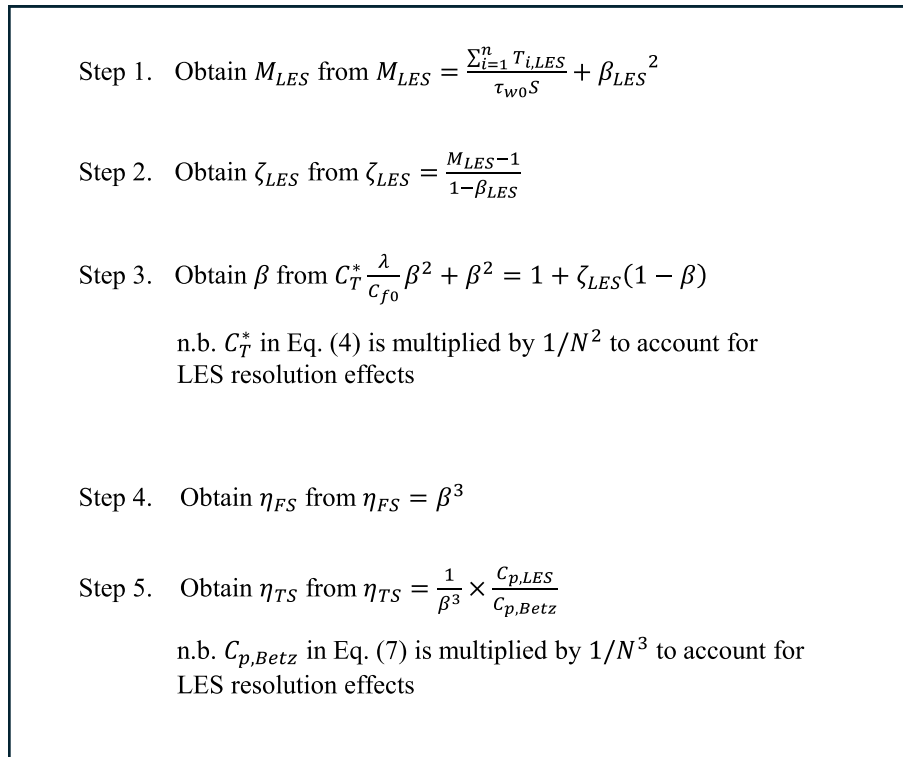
Step 1. Obtain $M_{LES}$ from $M_{LES} = \frac{\sum_{i=1}^{n} T_{i,LES}}{\tau_{w0} S} + {\beta_{LES}}^2$

Step 2. Obtain $\zeta_{LES}$ from $\zeta_{LES} = \frac{M_{LES}-1}{1-\beta_{LES}}$

Step 3. Obtain $\beta$ from $C_T^* \frac{\lambda}{C_{f0}} \beta^2 + \beta^2 = 1 + \zeta_{LES}(1-\beta)$

n.b. $C_T^*$ in Eq. (4) is multiplied by $1/N^2$ to account for LES resolution effects

Step 4. Obtain $\eta_{FS}$ from $\eta_{FS} = \beta^3$

Step 5. Obtain $\eta_{TS}$ from $\eta_{TS} = \frac{1}{\beta^3} \times \frac{C_{p,LES}}{C_{p,Betz}}$

n.b. $C_{p,Betz}$ in Eq. (7) is multiplied by $1/N^3$ to account for LES resolution effects